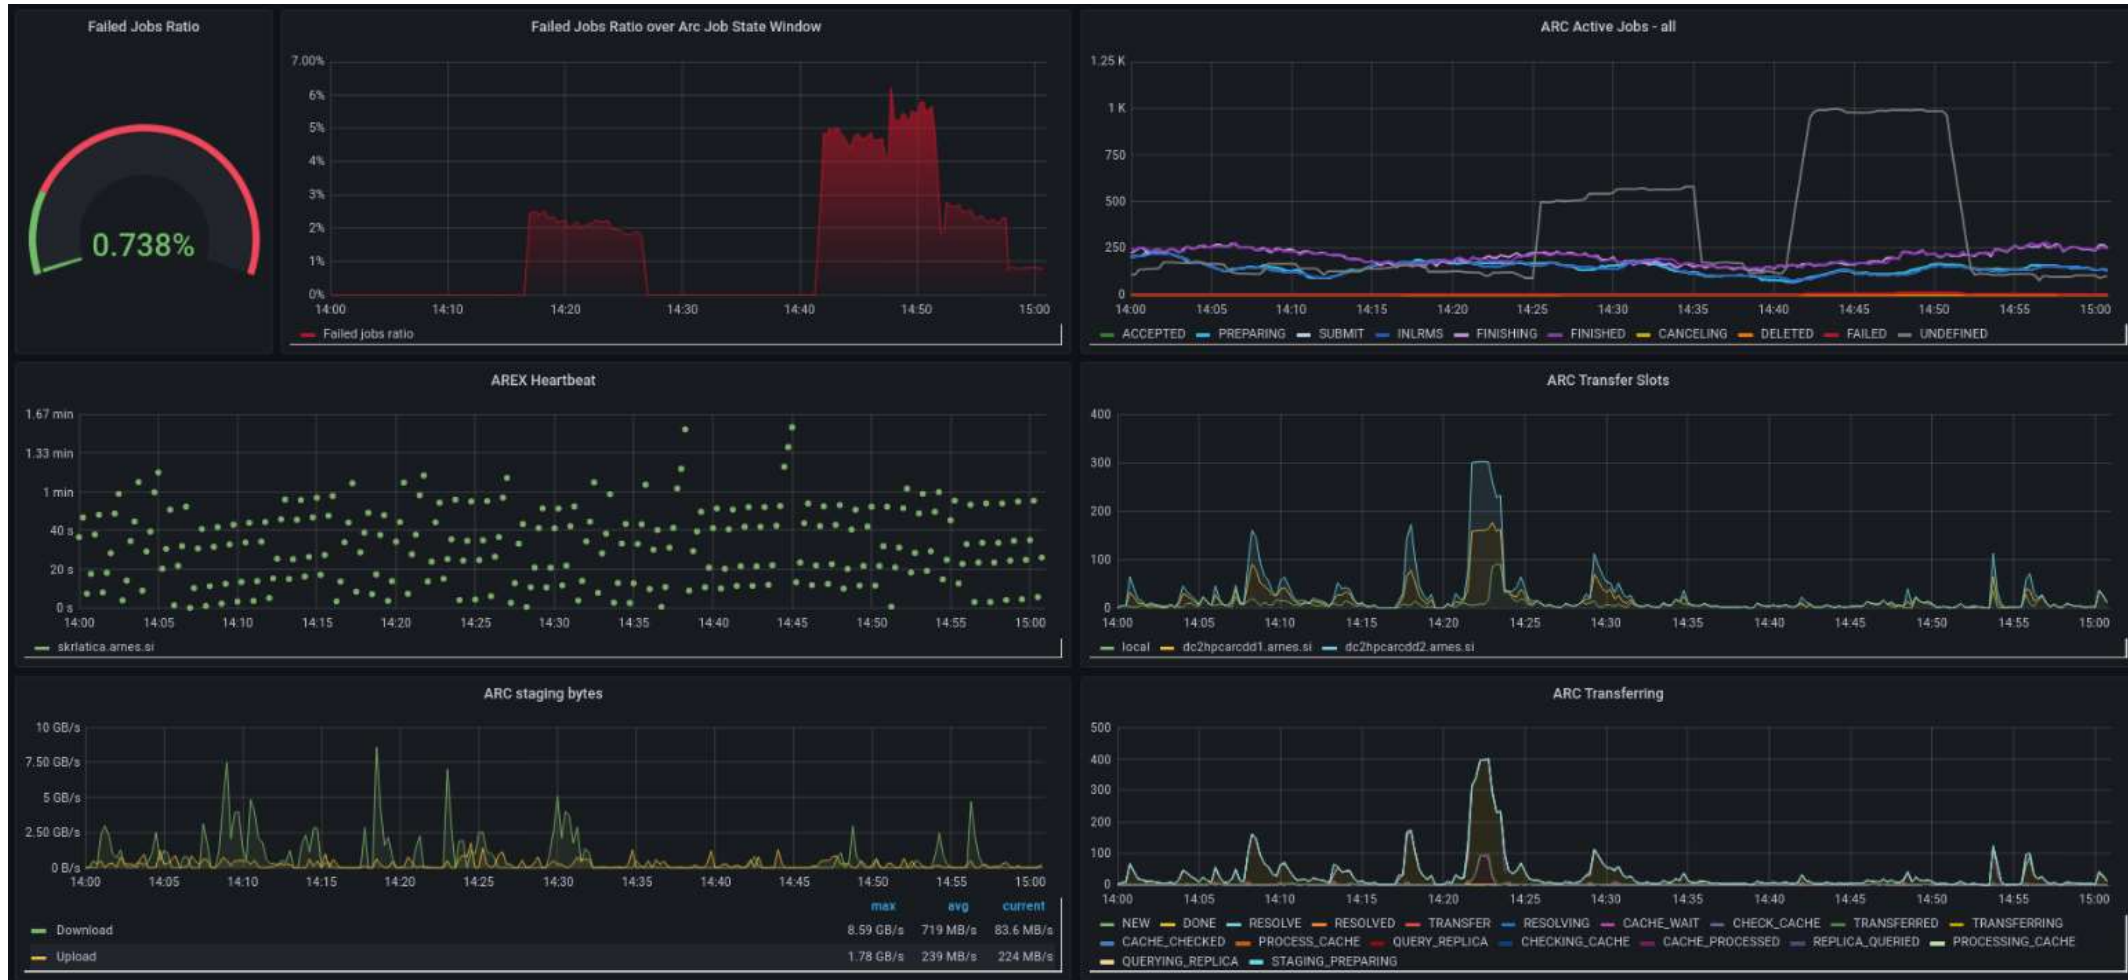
Failed Jobs Ratio

0.738%

Failed Jobs Ratio over Arc Job State Window

7.00%
6%
5%
4%
3%
2%
1%
0%
14:00 14:10 14:20 14:30 14:40 14:50 15:00

Failed jobs ratio

ARC Active Jobs - all

1.25 K
1 K
750
500
250
0
14:00 14:05 14:10 14:15 14:20 14:25 14:30 14:35 14:40 14:45 14:50 14:55 15:00

ACCEPTED PREPARING SUBMIT INLRMS FINISHING FINISHED CANCELING DELETED FAILED UNDEFINED

AREX Heartbeat

1.67 min
1.33 min
1 min
40 s
20 s
0 s
14:00 14:05 14:10 14:15 14:20 14:25 14:30 14:35 14:40 14:45 14:50 14:55 15:00

skrlatica.arnes.si

ARC Transfer Slots

400
300
200
100
0
14:00 14:05 14:10 14:15 14:20 14:25 14:30 14:35 14:40 14:45 14:50 14:55 15:00

local dc2hpcarcdd1.arnes.si dc2hpcarcdd2.arnes.si

ARC staging bytes

10 GB/s
7.50 GB/s
5 GB/s
2.50 GB/s
0 B/s
14:00 14:05 14:10 14:15 14:20 14:25 14:30 14:35 14:40 14:45 14:50 14:55 15:00

| | max | avg | current |
|---|---|---|---|
| Download | 8.59 GB/s | 719 MB/s | 83.6 MB/s |
| Upload | 1.78 GB/s | 239 MB/s | 224 MB/s |

ARC Transferring

500
400
300
200
100
0
14:00 14:05 14:10 14:15 14:20 14:25 14:30 14:35 14:40 14:45 14:50 14:55 15:00

NEW DONE RESOLVE RESOLVED TRANSFER RESOLVING CACHE_WAIT CHECK_CACHE TRANSFERRED TRANSFERRING CACHE_CHECKED PROCESS_CACHE QUERY_REPLICA CHECKING_CACHE CACHE_PROCESSED REPLICA_QUERIED PROCESSING_CACHE QUERYING_REPLICA STAGING_PREPARING